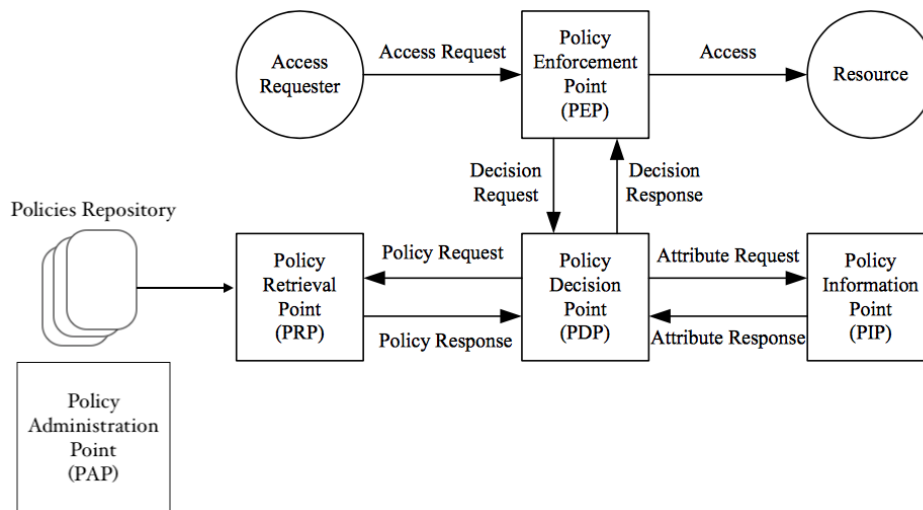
Access Requester

Access Request

Policy Enforcement Point (PEP)

Access

Resource

Decision Request

Decision Response

Policies Repository

Policy Retrieval Point (PRP)

Policy Request

Policy Response

Policy Decision Point (PDP)

Attribute Request

Attribute Response

Policy Information Point (PIP)

Policy Administration Point (PAP)